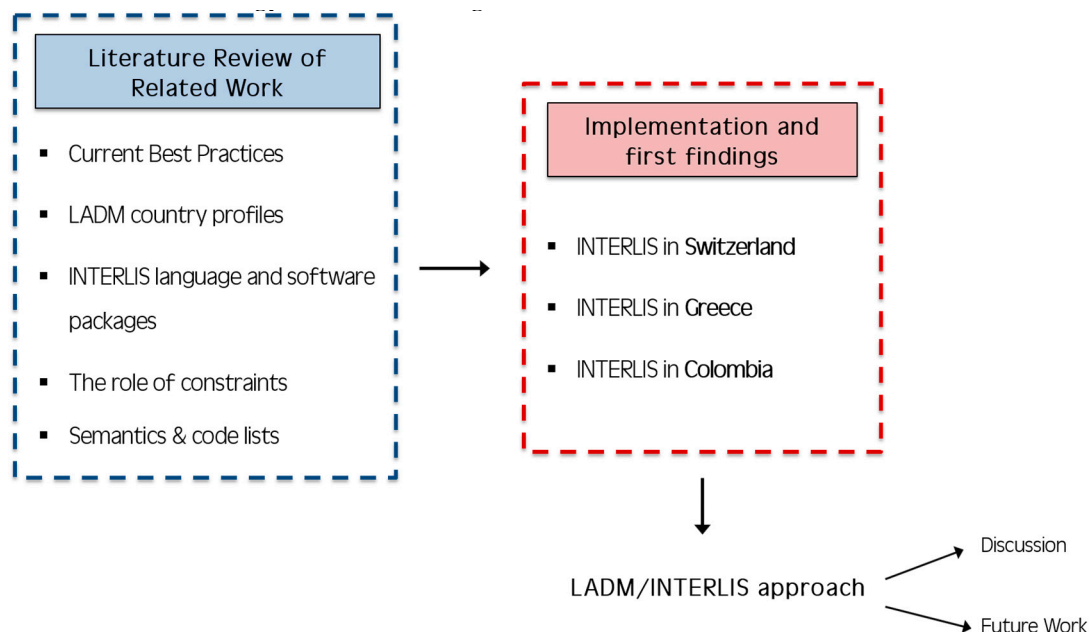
Literature Review of Related Work

- Current Best Practices
- LADM country profiles
- INTERLIS language and software packages
- The role of constraints
- Semantics & code lists

Implementation and first findings

- INTERLIS in Switzerland
- INTERLIS in Greece
- INTERLIS in Colombia

LADM/INTERLIS approach

Discussion

Future Work